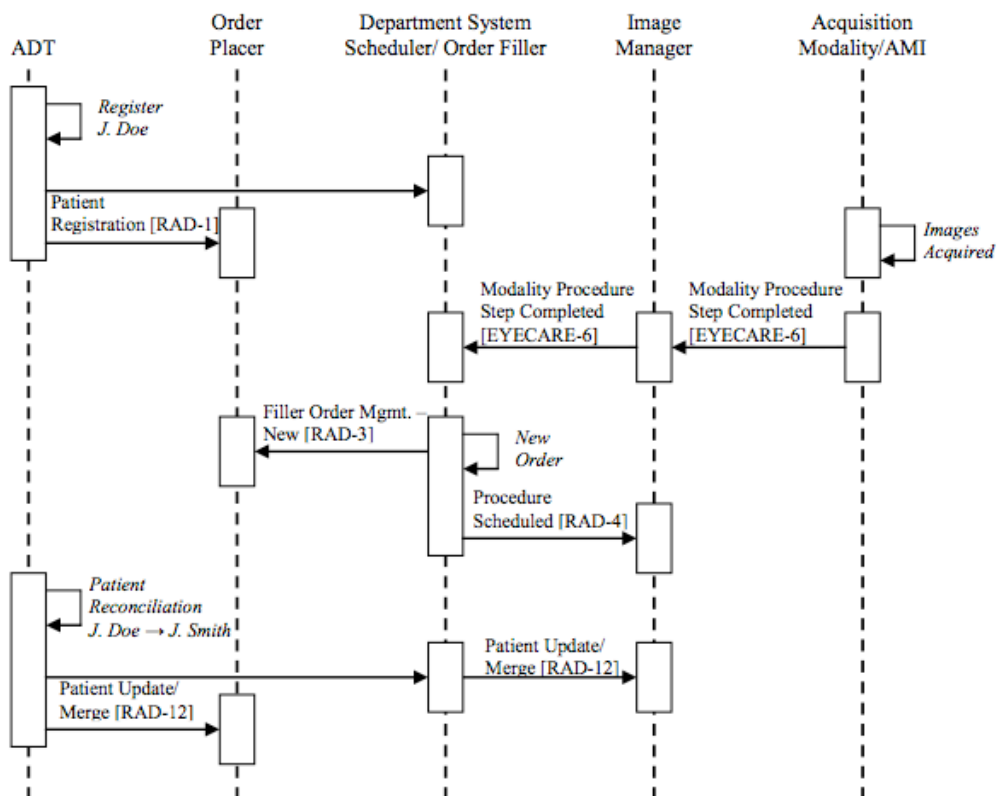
ADT

Order Placer

Department System Scheduler/ Order Filler

Image Manager

Acquisition Modality/AMI

Register J. Doe

Patient Registration [RAD-1]

Images Acquired

Modality Procedure Step Completed [EYECARE-6]

Modality Procedure Step Completed [EYECARE-6]

Filler Order Mgmt. – New [RAD-3]

New Order

Procedure Scheduled [RAD-4]

Patient Reconciliation J. Doe → J. Smith

Patient Update/ Merge [RAD-12]

Patient Update/ Merge [RAD-12]